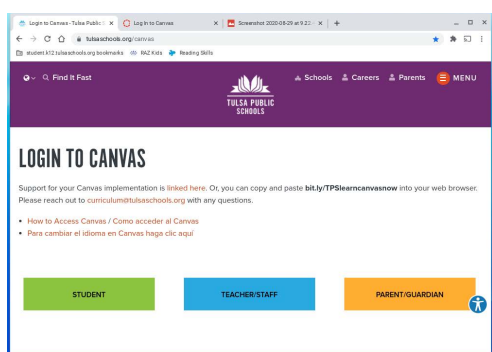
Login to Canvas - Tulsa Public S ×
Log in to Canvas ×
Screenshot 2020-08-29 at 9.22. ×
+

tulsaschools.org/canvas

student.k12.tulsaschools.org bookmarks
RAZ Kids
Reading Skills

Q Find It Fast

TULSA PUBLIC SCHOOLS

Schools
Careers
Parents
MENU

LOGIN TO CANVAS

Support for your Canvas implementation is linked here. Or, you can copy and paste bit.ly/TPSlearncanvasnow into your web browser. Please reach out to curriculum@tulsaschools.org with any questions.

• How to Access Canvas / Como acceder al Canvas
• Para cambiar el idioma en Canvas haga clic aquí

STUDENT

TEACHER/STAFF

PARENT/GUARDIAN